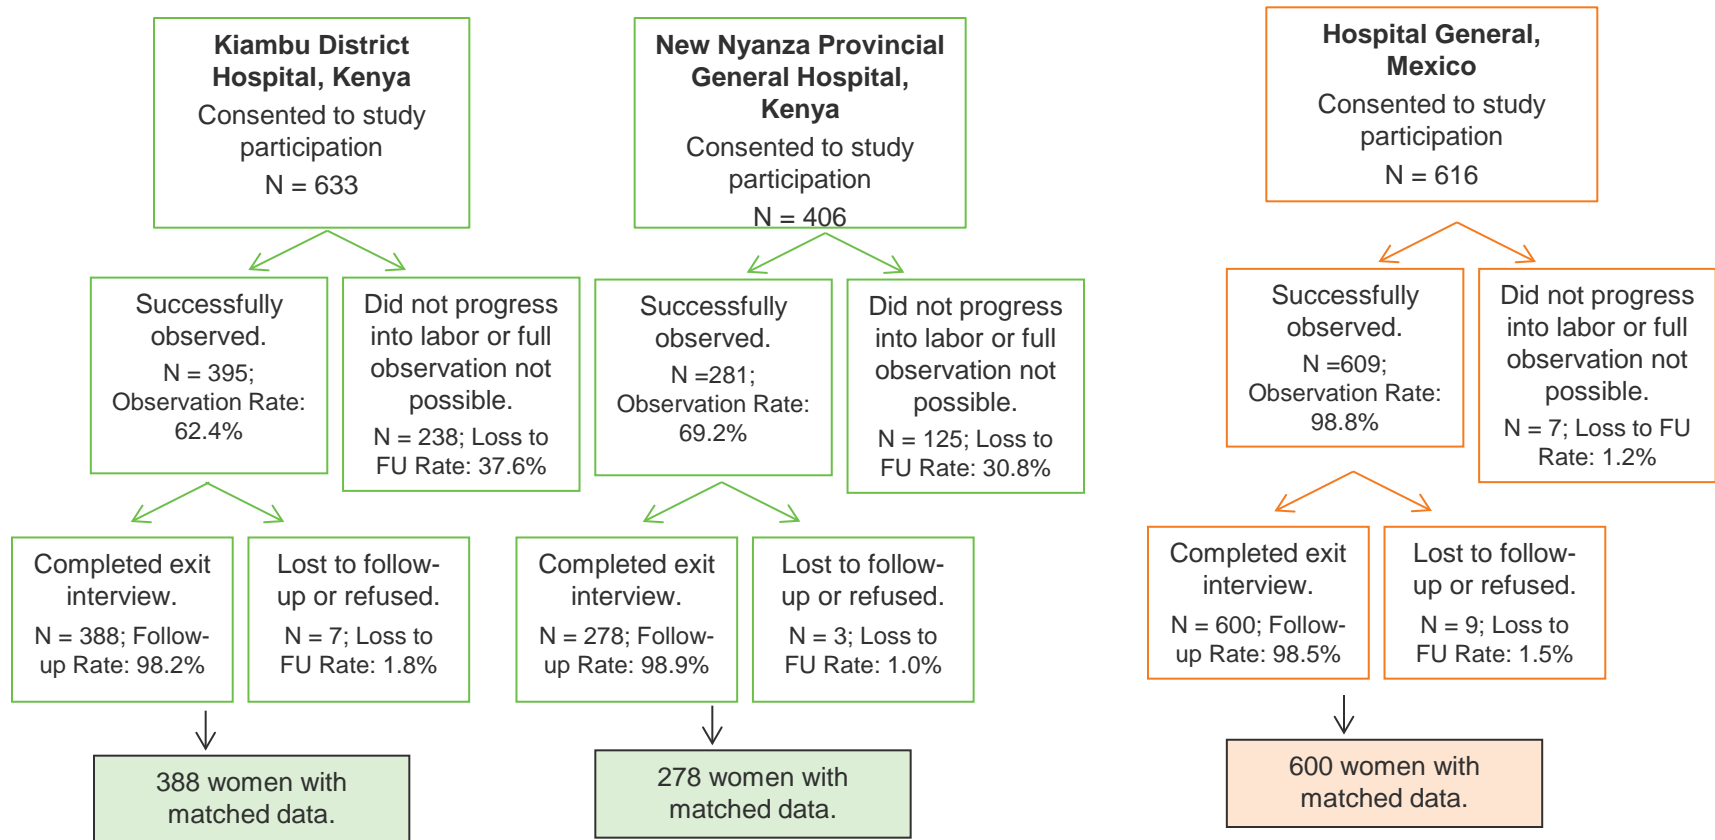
**Kiambu District Hospital, Kenya**
Consented to study participation
N = 633

Successfully observed.
N = 395;
Observation Rate: 62.4%

Did not progress into labor or full observation not possible.
N = 238; Loss to FU Rate: 37.6%

Completed exit interview.
N = 388; Follow-up Rate: 98.2%

Lost to follow-up or refused.
N = 7; Loss to FU Rate: 1.8%

388 women with matched data.

**New Nyanza Provincial General Hospital, Kenya**
Consented to study participation
N = 406

Successfully observed.
N =281;
Observation Rate: 69.2%

Did not progress into labor or full observation not possible.
N = 125; Loss to FU Rate: 30.8%

Completed exit interview.
N = 278; Follow-up Rate: 98.9%

Lost to follow-up or refused.
N = 3; Loss to FU Rate: 1.0%

278 women with matched data.

**Hospital General, Mexico**
Consented to study participation
N = 616

Successfully observed.
N =609;
Observation Rate: 98.8%

Did not progress into labor or full observation not possible.
N = 7; Loss to FU Rate: 1.2%

Completed exit interview.
N = 600; Follow-up Rate: 98.5%

Lost to follow-up or refused.
N = 9; Loss to FU Rate: 1.5%

600 women with matched data.